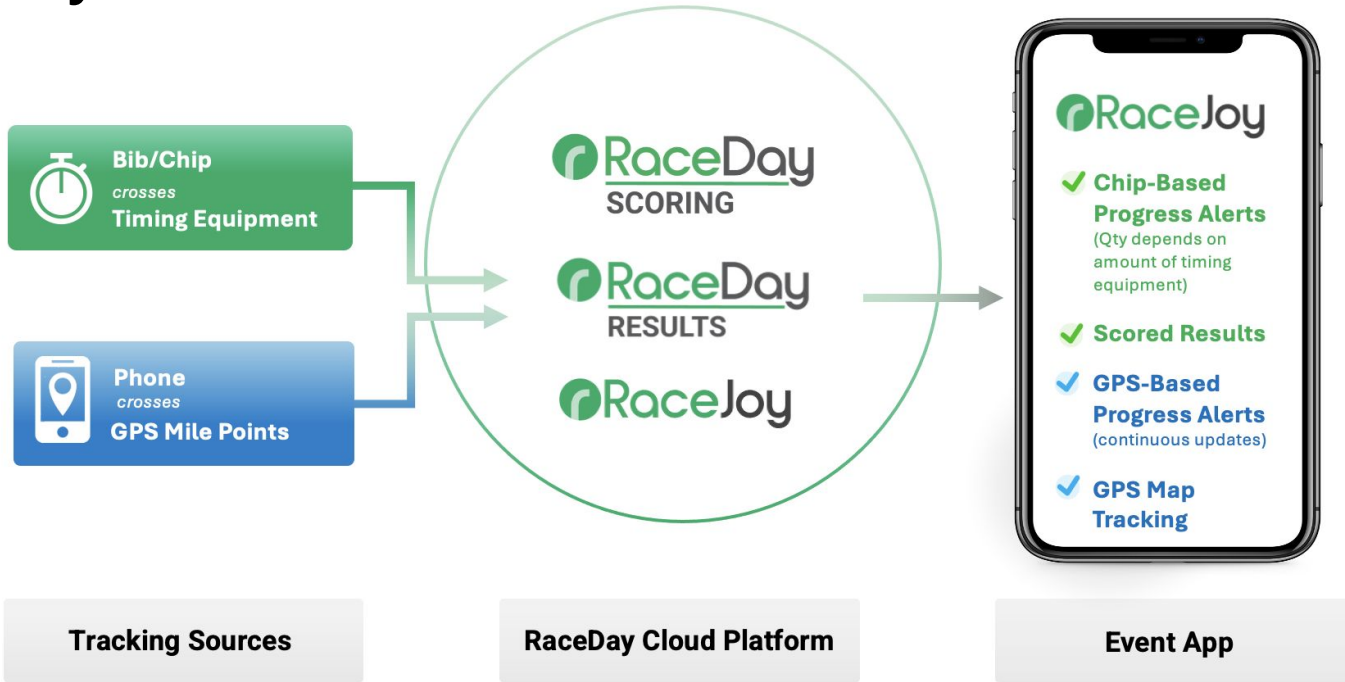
Bib/Chip
crosses
Timing Equipment

Phone
crosses
GPS Mile Points

RaceDay
SCORING

RaceDay
RESULTS

RaceJoy

RaceJoy

Chip-Based Progress Alerts
(Qty depends on amount of timing equipment)

Scored Results

GPS-Based Progress Alerts
(continuous updates)

GPS Map Tracking

Tracking Sources

RaceDay Cloud Platform

Event App